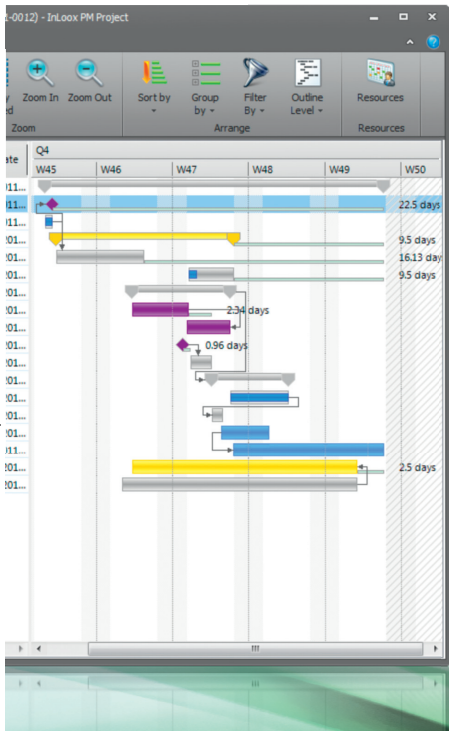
-0012) - InLoox PM Project

y ed

Zoom In

Zoom Out

Zoom

Sort by

Group by

Filter By

Outline Level

Arrange

Resources

Resources

ate

Q4

W45

W46

W47

W48

W49

W50

011...

011...

011...

201...

201...

201...

201...

201...

201...

201...

201...

201...

201...

201...

201...

011...

201...

201...

22.5 days

9.5 days

16.13 days

9.5 days

2.34 days

0.96 days

2.5 days

III